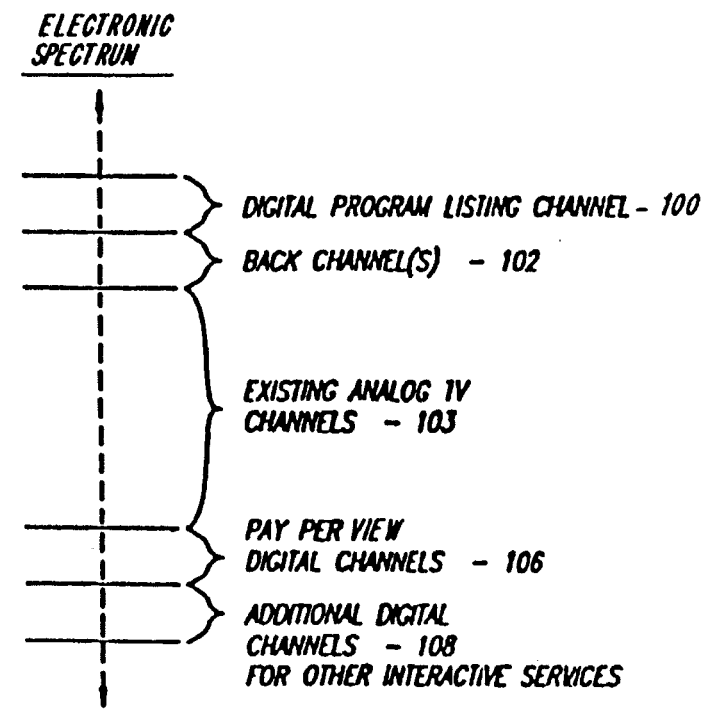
ELECTRONIC SPECTRUN

DIGITAL PROGRAM LISTING CHANNEL - 100

BACK CHANNEL(S) - 102

EXISTING ANALOG TV CHANNELS - 103

PAY PER VIEW DIGITAL CHANNELS - 106

ADDITIONAL DIGITAL CHANNELS - 108 FOR OTHER INTERACTIVE SERVICES